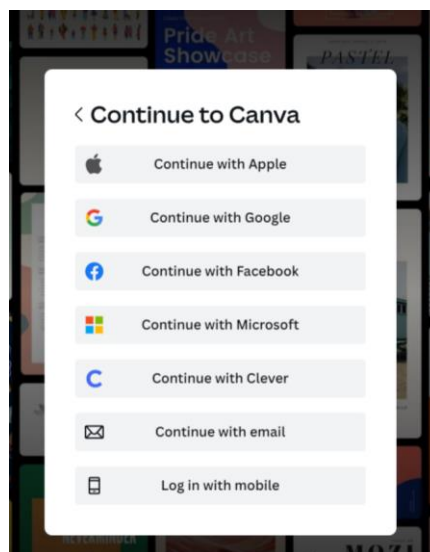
Pride Art Showcase

PASTEL

< Continue to Canva

Continue with Apple

Continue with Google

Continue with Facebook

Continue with Microsoft

Continue with Clever

Continue with email

Log in with mobile